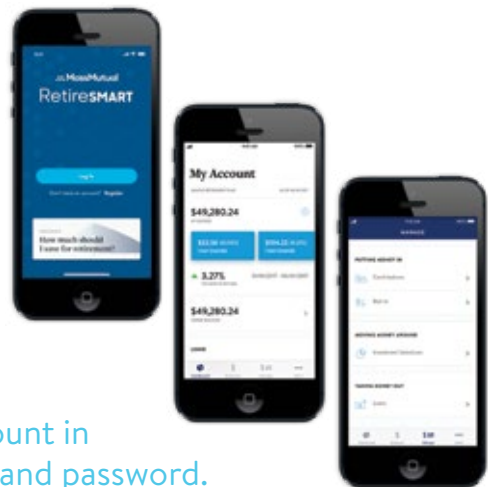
MassMutual
RetireSMART

Log In

Don't have an account? Register

How much should I save for retirement?

My Account

$49,280.24

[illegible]

$53.56

$994.25

▲ 3.27%

$49,280.24

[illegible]

PUTTING MONEY IN

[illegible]

MOVING MONEY AROUND

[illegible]

TAKING MONEY OUT

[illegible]

unt in
and password.